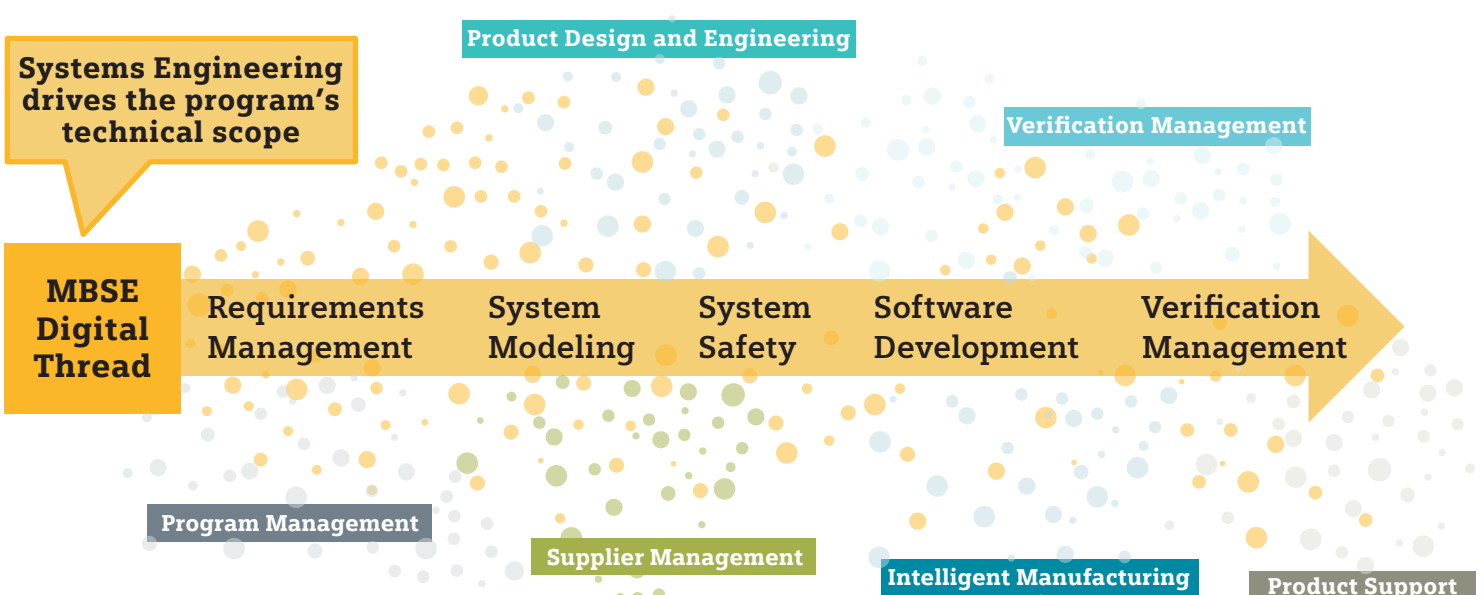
Product Design and Engineering

Systems Engineering drives the program's technical scope

Verification Management

MBSE Digital Thread

Requirements Management

System Modeling

System Safety

Software Development

Verification Management

Program Management

Supplier Management

Intelligent Manufacturing

Product Support